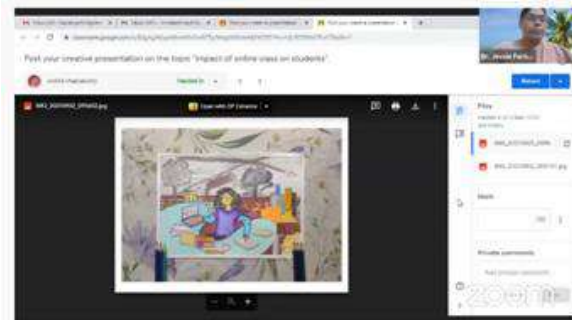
Post your creative presentation on the topic "Impact of online class on students".

Handed in

Return

IMG_20210902_095452.jpg

Open with OP Camera

Files

IMG_20210902_09...

IMG_20210902_095...jpg

Grade

/100

Private comments

Add private comment...

Dr. Jessie Paris...

zoom